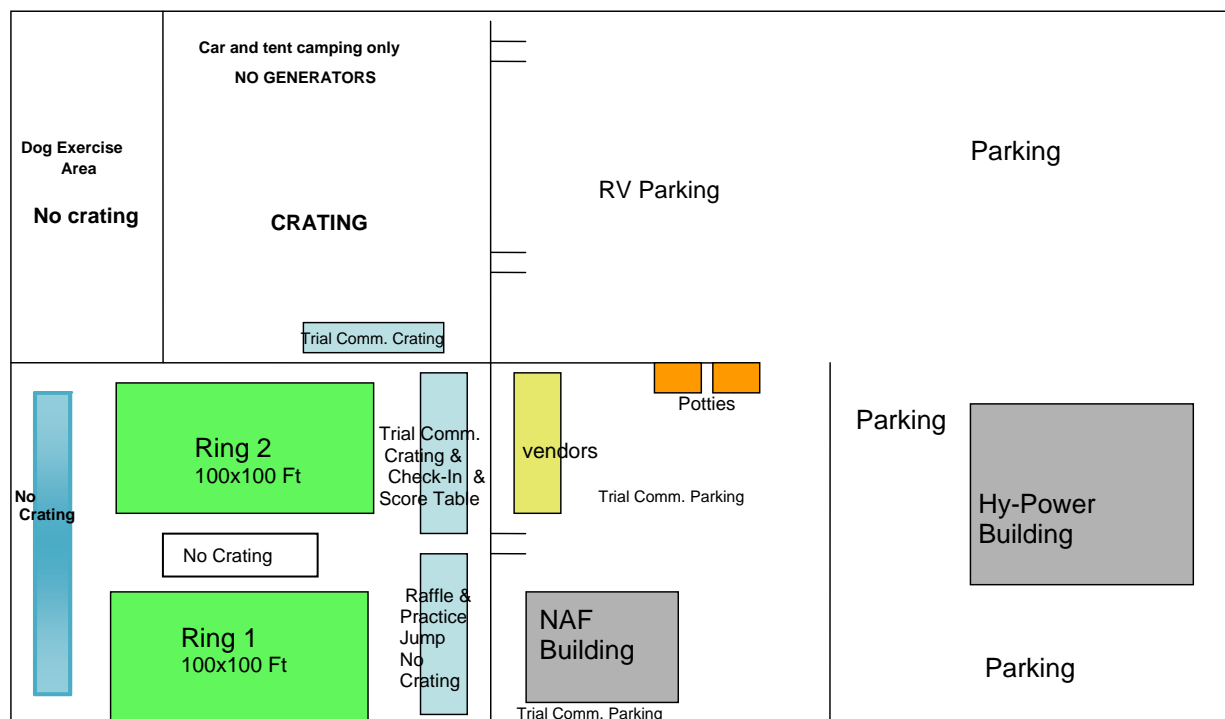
Car and tent camping only
NO GENERATORS

Dog Exercise Area

No crating

CRATING

RV Parking

Parking

Trial Comm. Crating

Potties

Parking

Ring 2
100x100 Ft

Trial Comm. Crating & Check-In & Score Table

vendors

Trial Comm. Parking

No Crating

No Crating

Hy-Power Building

Ring 1
100x100 Ft

Raffle & Practice Jump No Crating

NAF Building

Parking

Trial Comm. Parking